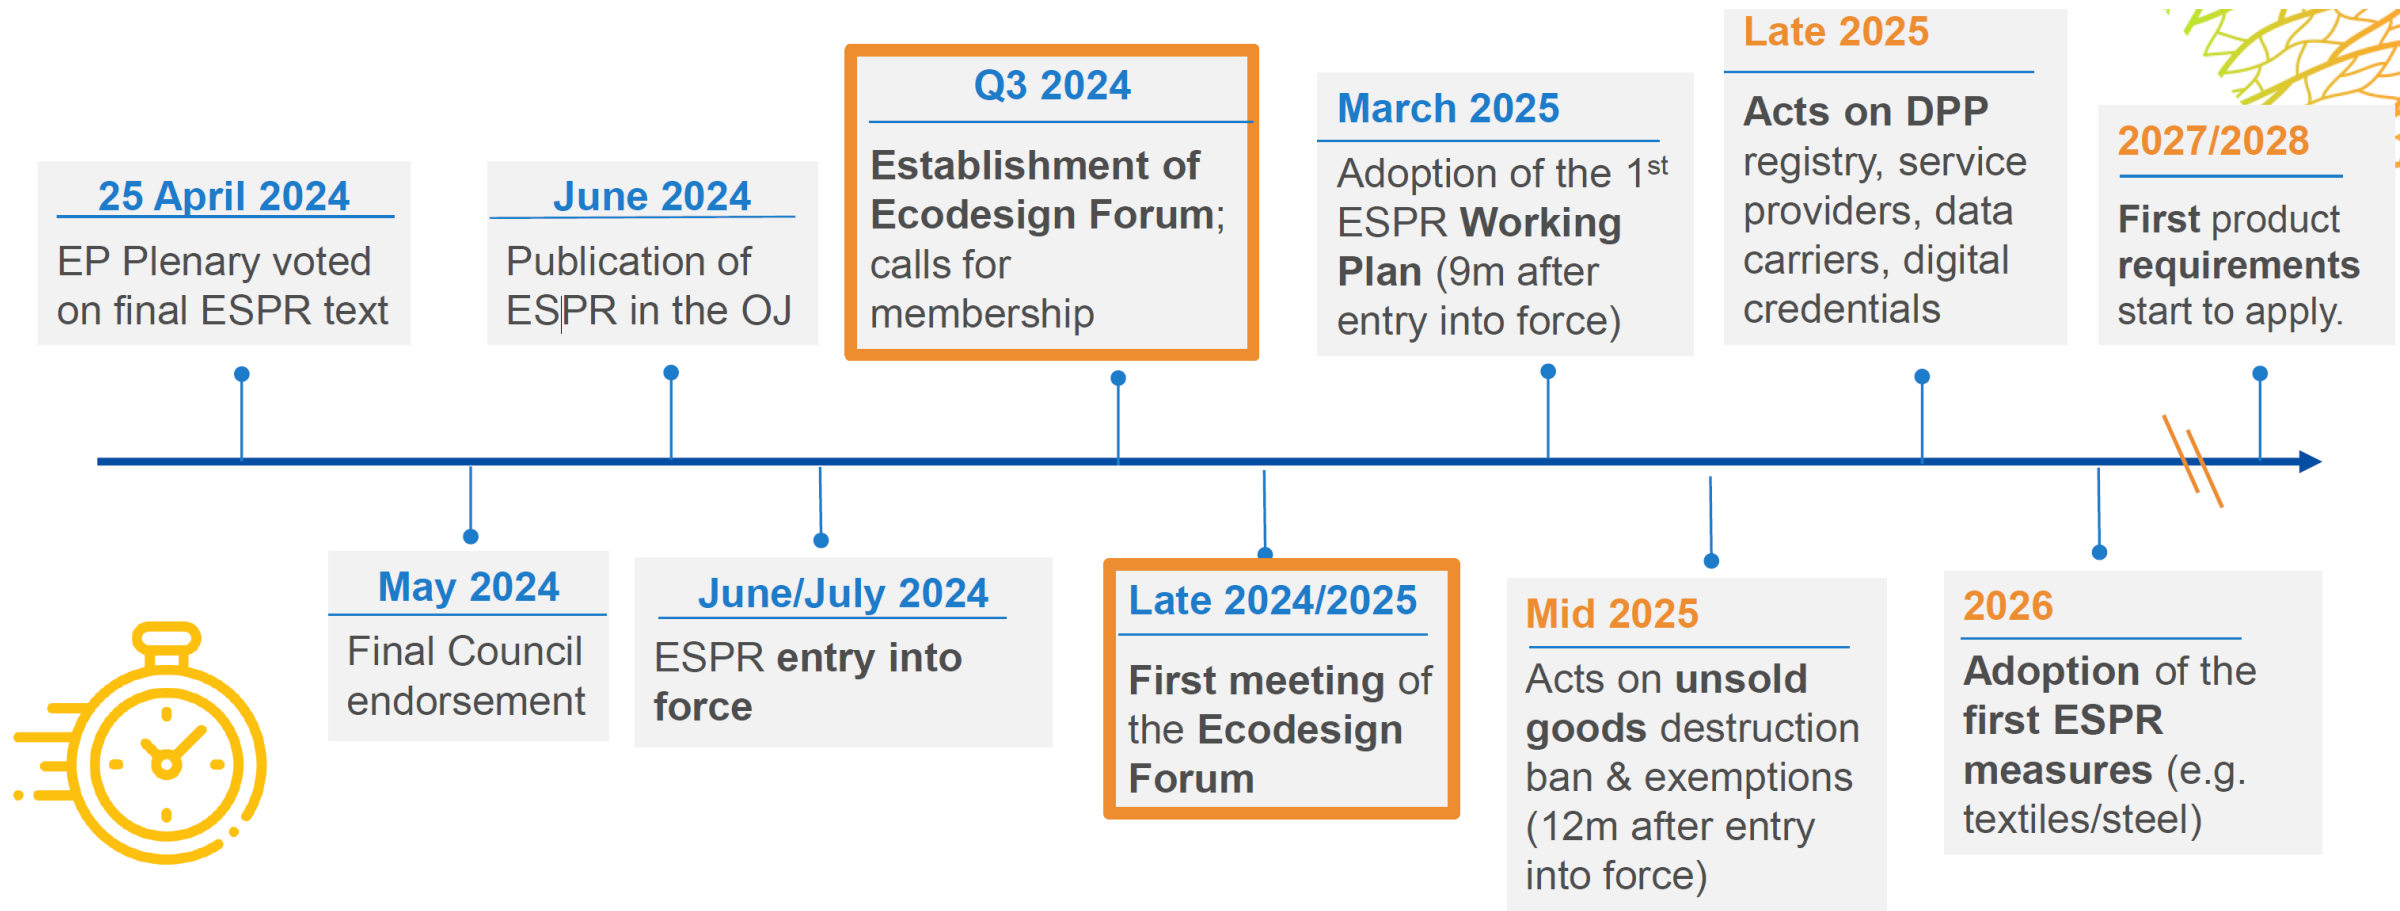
25 April 2024

EP Plenary voted on final ESPR text

June 2024

Publication of ESPR in the OJ

Q3 2024

Establishment of Ecodesign Forum; calls for membership

March 2025

Adoption of the 1$^{st}$ ESPR Working Plan (9m after entry into force)

Late 2025

Acts on DPP registry, service providers, data carriers, digital credentials

2027/2028

First product requirements start to apply.

May 2024

Final Council endorsement

June/July 2024

ESPR entry into force

Late 2024/2025

First meeting of the Ecodesign Forum

Mid 2025

Acts on unsold goods destruction ban & exemptions (12m after entry into force)

2026

Adoption of the first ESPR measures (e.g. textiles/steel)